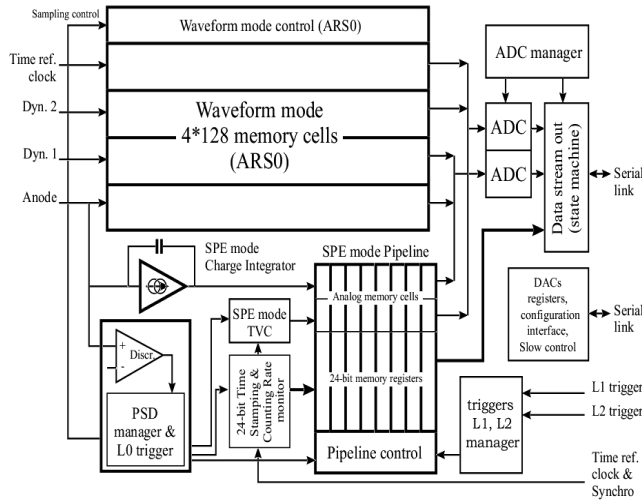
Sampling control

Time ref. clock

Dyn. 2

Dyn. 1

Anode

Waveform mode control (ARS0)

Waveform mode 4*128 memory cells (ARS0)

ADC manager

ADC

ADC

Data stream out (state machine)

Serial link

SPE mode Charge Integrator

SPE mode Pipeline

Analog memory cells

24-bit memory registers

Pipeline control

DACs registers, configuration interface, Slow control

Serial link

+

-

Discr.

PSD manager & L0 trigger

SPE mode TVC

24-bit Time Stamping & Counting Rate monitor

triggers L1, L2 manager

L1 trigger

L2 trigger

Time ref. clock & Synchro